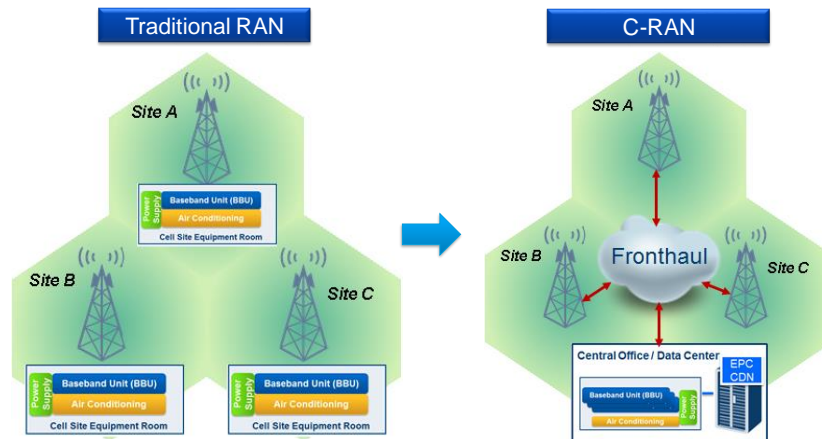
Traditional RAN

Site A

Power Supply
Baseband Unit (BBU)
Air Conditioning
Cell Site Equipment Room

Site B

Power Supply
Baseband Unit (BBU)
Air Conditioning
Cell Site Equipment Room

Site C

Power Supply
Baseband Unit (BBU)
Air Conditioning
Cell Site Equipment Room

C-RAN

Site A

Fronthaul

Site B

Site C

Central Office / Data Center

Baseband Unit (BBU)
Power Supply
Air Conditioning

EPC
CDN